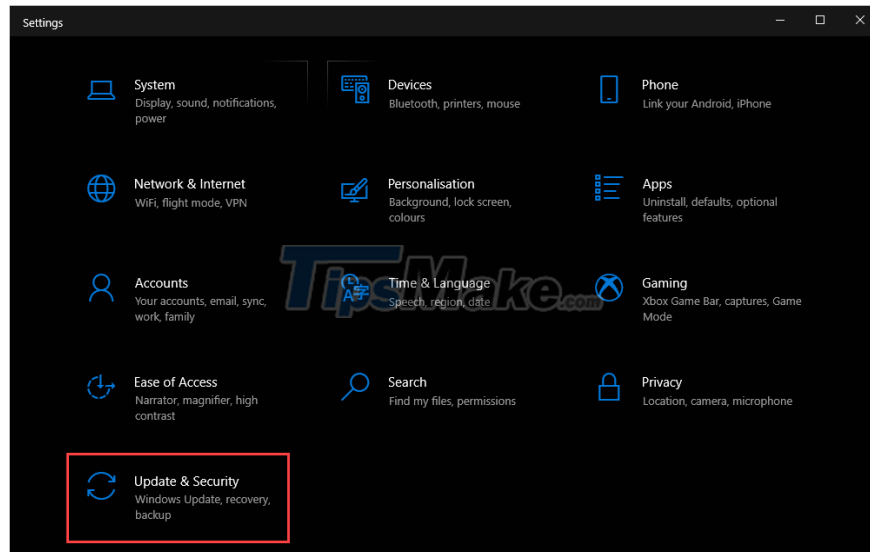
Settings

System
Display, sound, notifications, power

Devices
Bluetooth, printers, mouse

Phone
Link your Android, iPhone

Network & Internet
WiFi, flight mode, VPN

Personalisation
Background, lock screen, colours

Apps
Uninstall, defaults, optional features

Accounts
Your accounts, email, sync, work, family

Time & Language
Speech, region, date

Gaming
Xbox Game Bar, captures, Game Mode

Ease of Access
Narrator, magnifier, high contrast

Search
Find my files, permissions

Privacy
Location, camera, microphone

Update & Security
Windows Update, recovery, backup

TipsMake.com